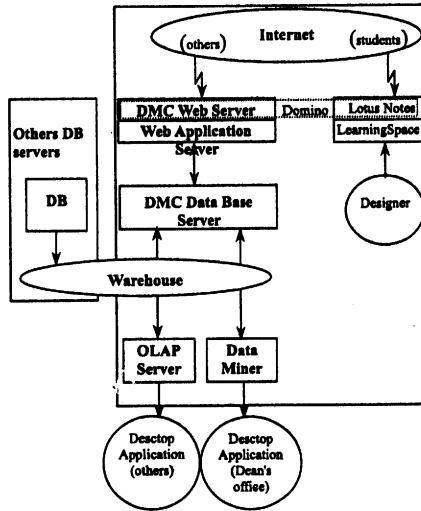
Internet

(others)

(students)

DMC Web Server

Domino

Lotus Notes

Web Application Server

LearningSpace

Others DB servers

DB

DMC Data Base Server

Designer

Warehouse

OLAP Server

Data Miner

Desctop Application (others)

Desctop Application (Dean's office)